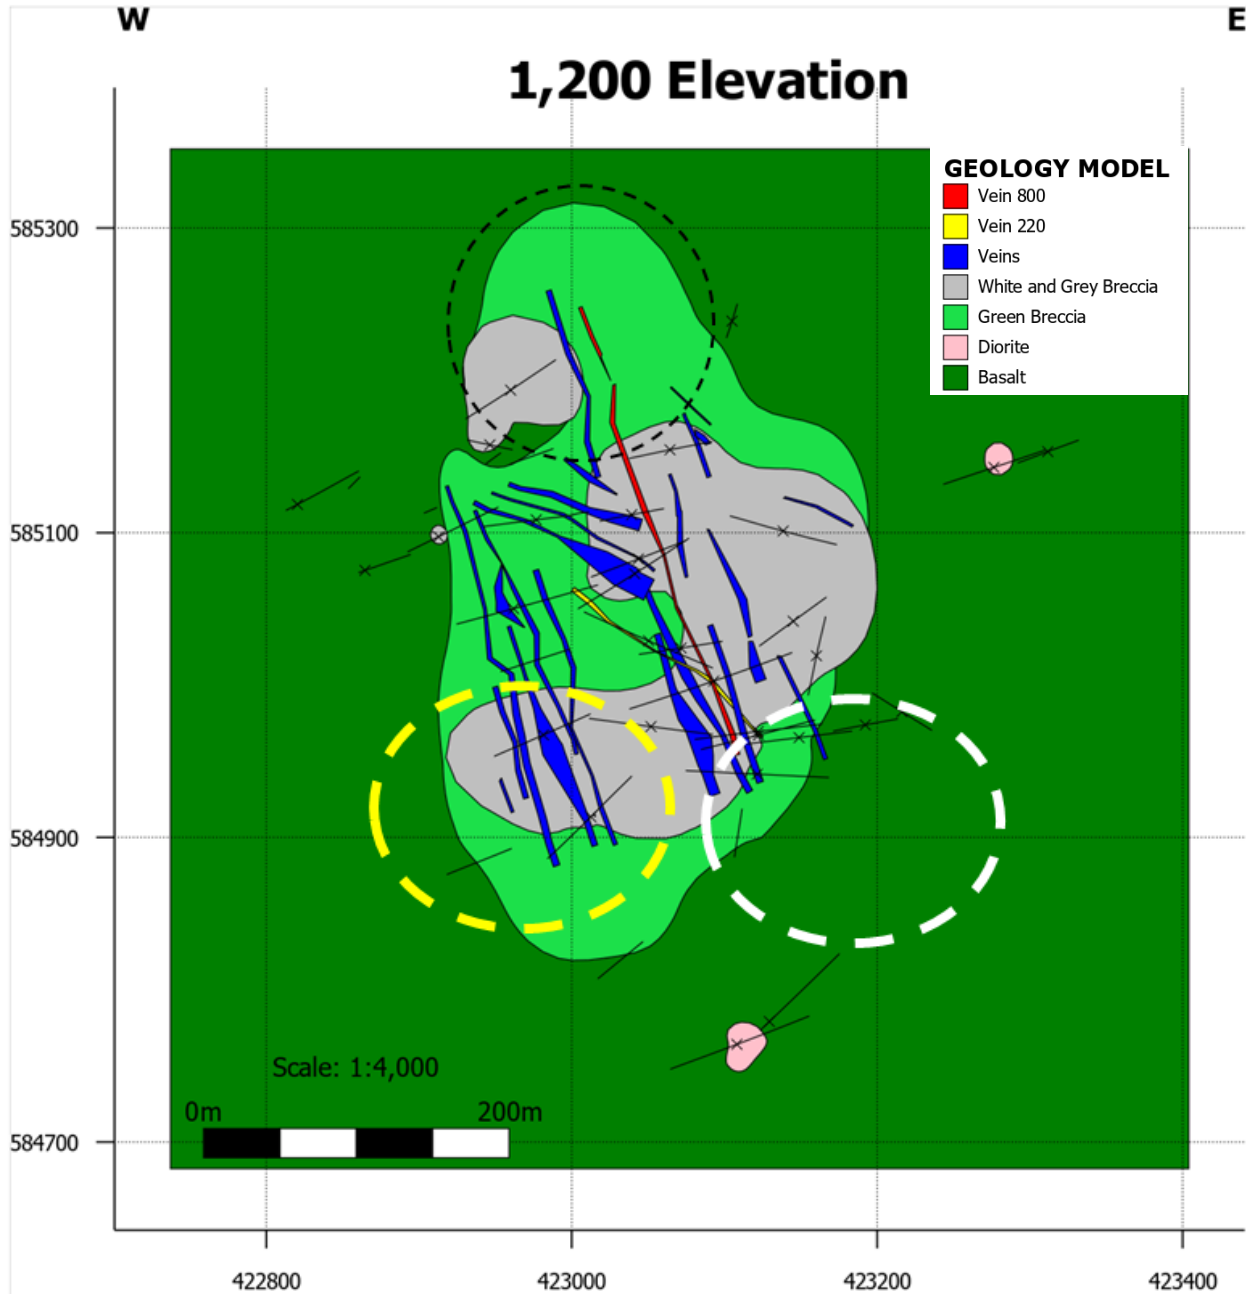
W

E

1,200 Elevation

GEOLOGY MODEL
Vein 800
Vein 220
Veins
White and Grey Breccia
Green Breccia
Diorite
Basalt

585300

585100

584900

584700

Scale: 1:4,000

0m

200m

422800

423000

423200

423400